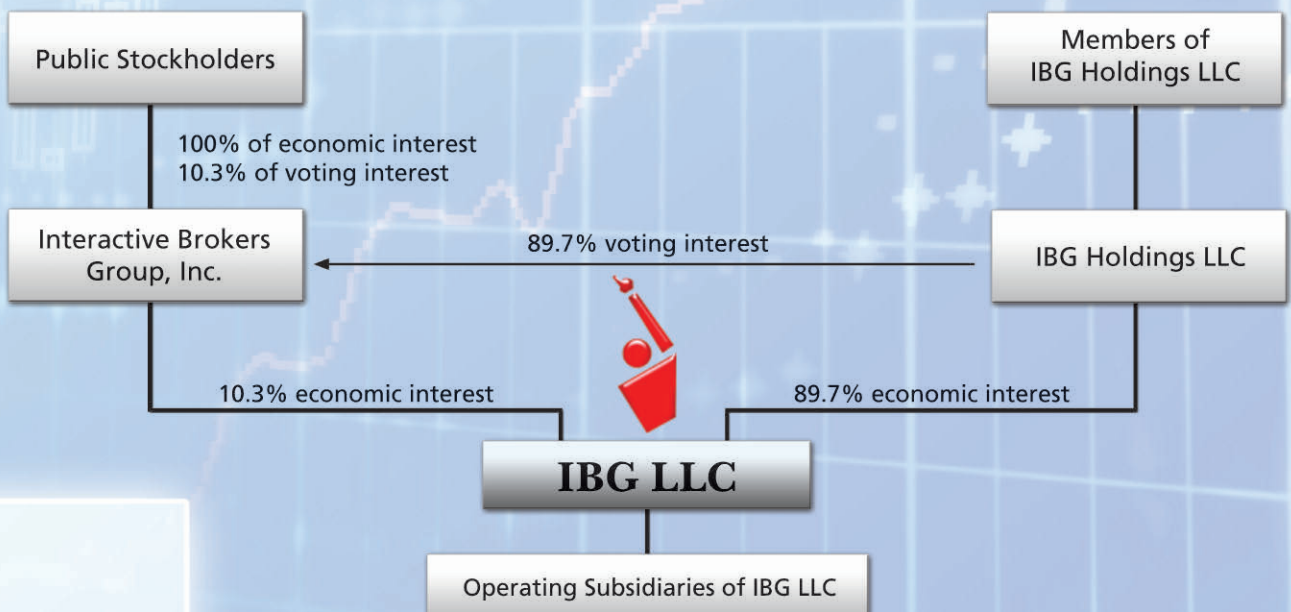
Public Stockholders

Members of IBG Holdings LLC

100% of economic interest
10.3% of voting interest

Interactive Brokers Group, Inc.

89.7% voting interest

IBG Holdings LLC

10.3% economic interest

89.7% economic interest

IBG LLC

Operating Subsidiaries of IBG LLC